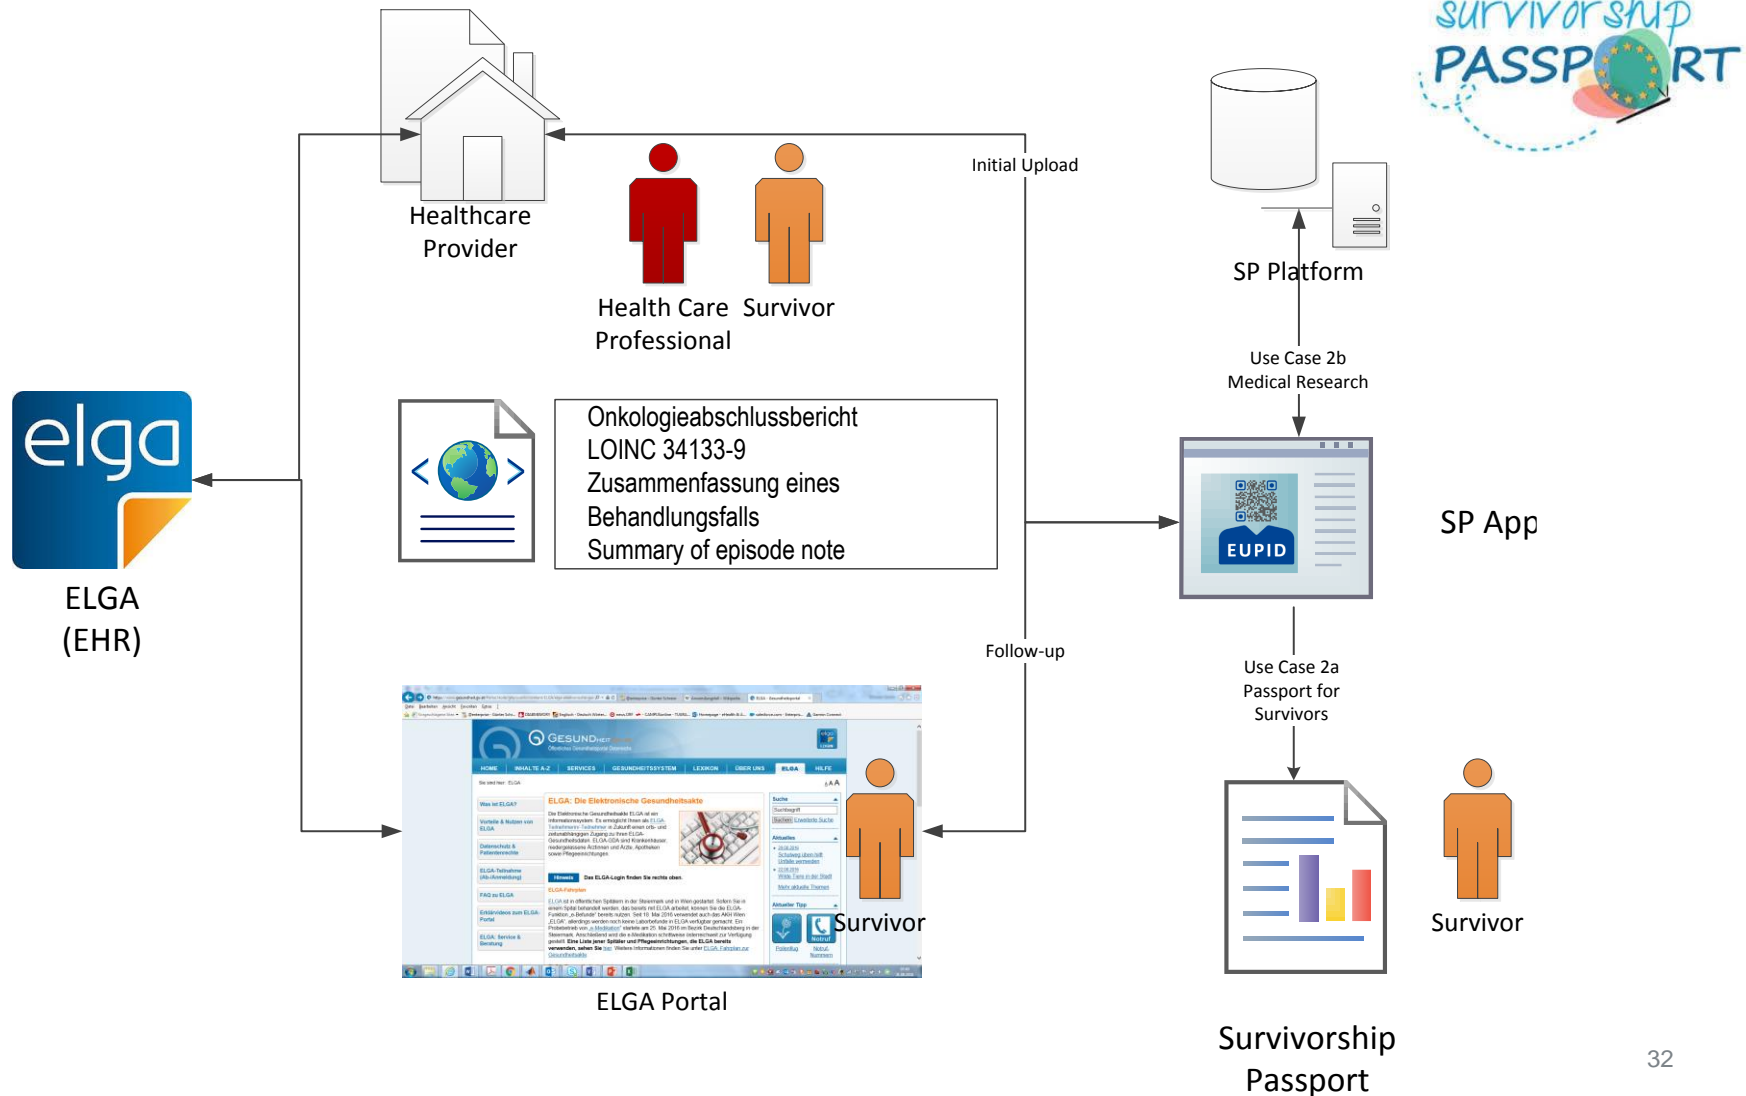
survivorship
PASSPORT

Healthcare Provider

Health Care Professional

Survivor

Initial Upload

SP Platform

Use Case 2b
Medical Research

elga

ELGA
(EHR)

Onkologieabschlussbericht
LOINC 34133-9
Zusammenfassung eines Behandlungsfalls
Summary of episode note

EUPID

SP App

Follow-up

Use Case 2a
Passport for Survivors

GESUNDHEIT

ELGA: Die Elektronische Gesundheitsakte

Survivor

ELGA Portal

Survivor

Survivorship Passport

32